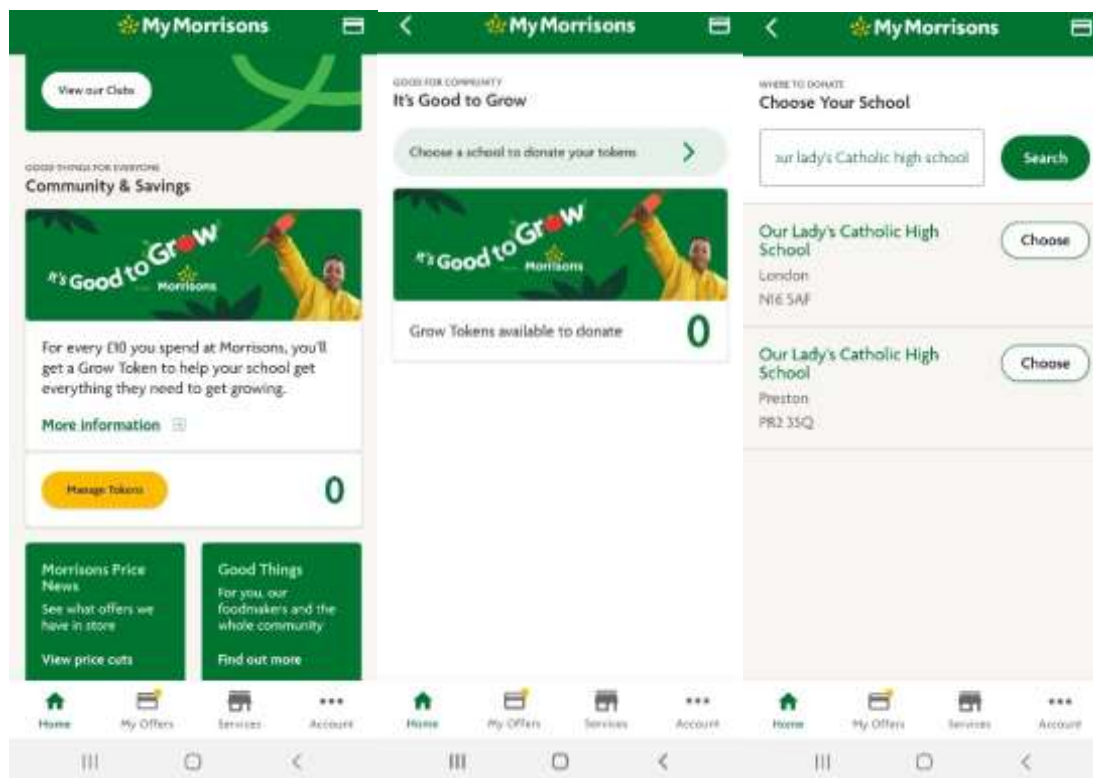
MyMorrisons

View our Clubs

GOOD THINGS FOR EVERYONE
Community & Savings

It's Good to Grow
Morrisons

For every £10 you spend at Morrisons, you'll get a Grow Token to help your school get everything they need to get growing.

More information

Manage Tokens

0

Morrisons Price News
See what offers we have in store

View price cuts

Good Things
For you, our foodmakers and the whole community

Find out more

Home
My Offers
Services
Account

MyMorrisons

GOOD FOR COMMUNITY
It's Good to Grow

Choose a school to donate your tokens

It's Good to Grow
Morrisons

Grow Tokens available to donate

0

Home
My Offers
Services
Account

MyMorrisons

WHERE TO DONATE
Choose Your School

ur lady's Catholic high school

Search

Our Lady's Catholic High School
London
N16 5AF

Choose

Our Lady's Catholic High School
Preston
PR2 3SQ

Choose

Home
My Offers
Services
Account